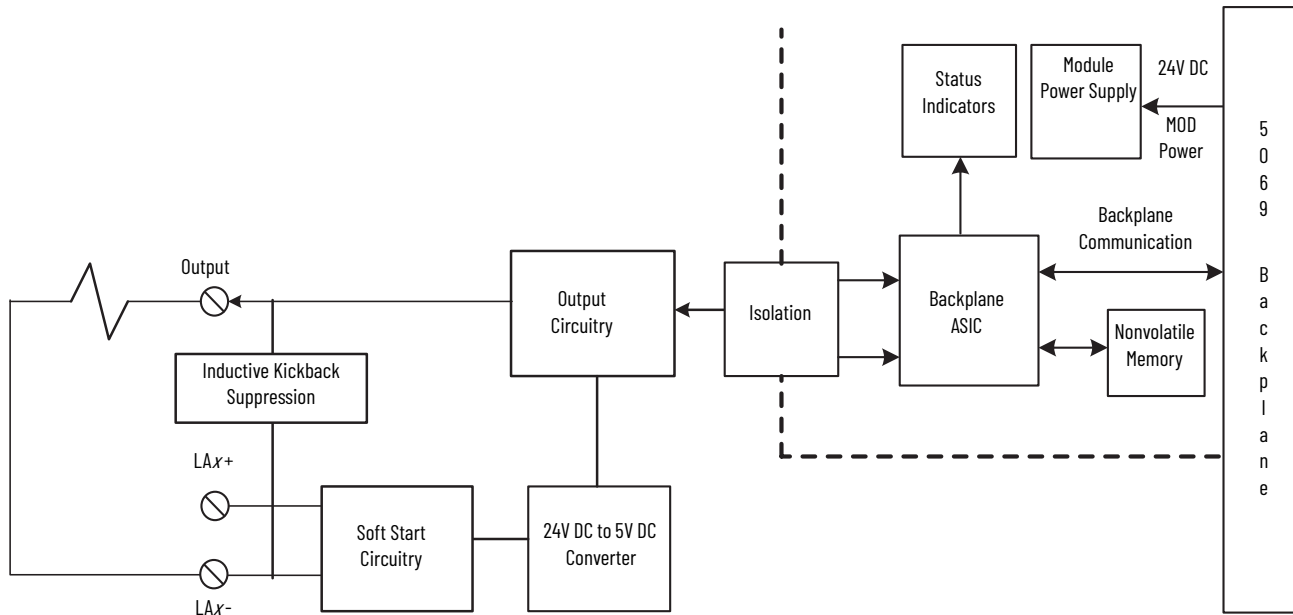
Status Indicators

Module Power Supply

24V DC

MOD Power

5069 Backplane

Backplane Communication

Output

Output Circuitry

Isolation

Backplane ASIC

Nonvolatile Memory

Inductive Kickback Suppression

LA$x$+

Soft Start Circuitry

24V DC to 5V DC Converter

LA$x$-